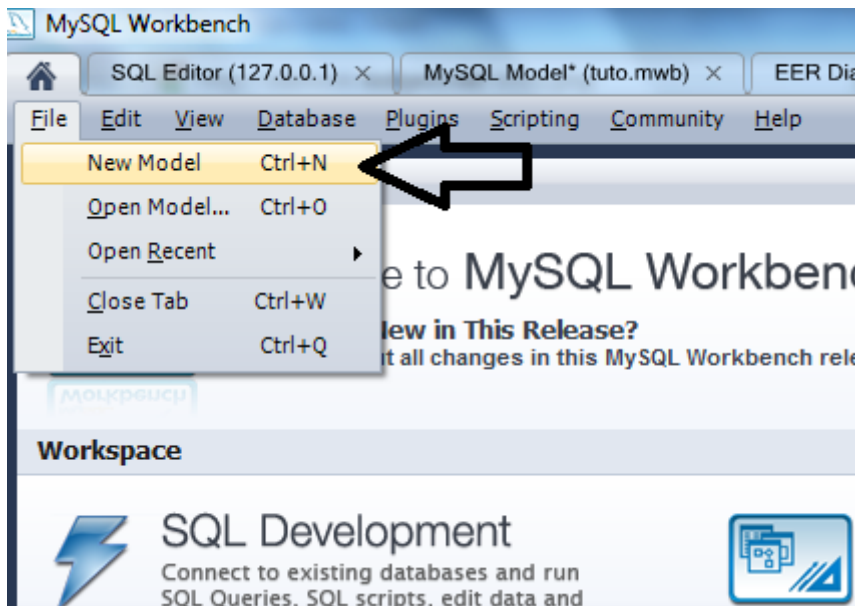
MySQL Workbench

SQL Editor (127.0.0.1) ×
MySQL Model* (tuto.mwb) ×
EER Dia

File Edit View Database Plugins Scripting Community Help

New Model Ctrl+N
Open Model... Ctrl+O
Open Recent
Close Tab Ctrl+W
Exit Ctrl+Q

e to MySQL Workbenc

lew in This Release?
t all changes in this MySQL Workbench rele

Workspace

SQL Development
Connect to existing databases and run SQL Queries, SQL scripts, edit data and